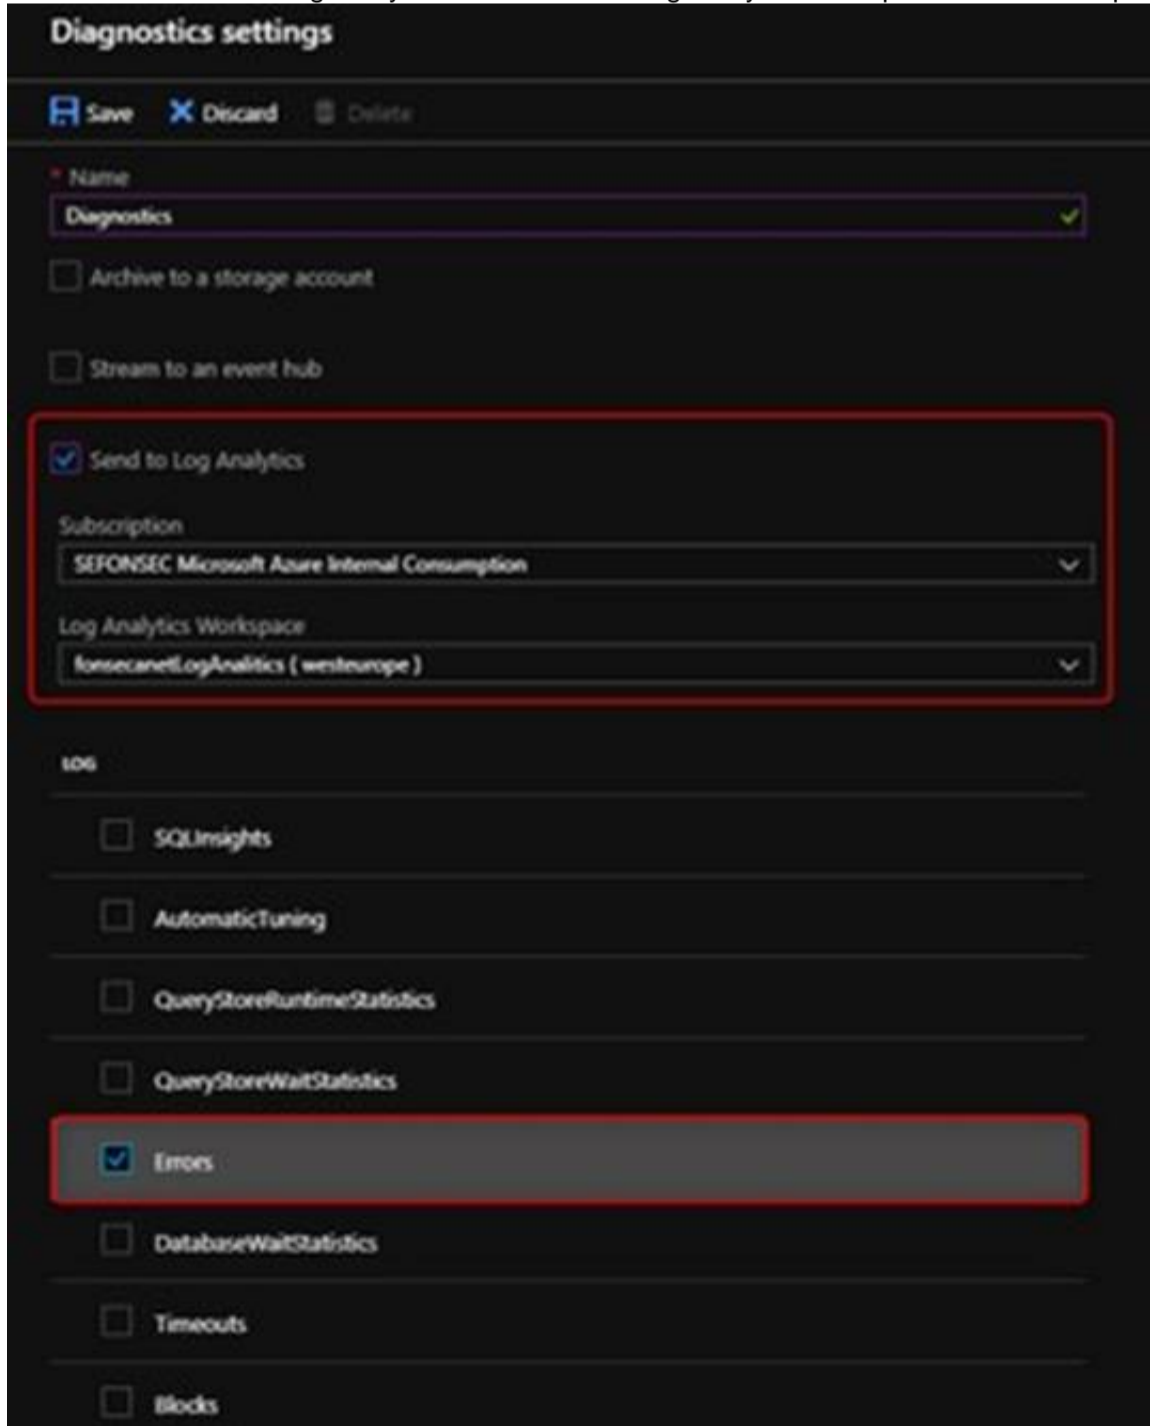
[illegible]

Diagnostics settings

Save Discard Delete

* Name

Diagnostics

Archive to a storage account

Stream to an event hub

Send to Log Analytics

Subscription

SEFONSEC Microsoft Azure Internal Consumption

Log Analytics Workspace

fonsecanetLogAnalitics ( westeurope )

LOG

SQLInsights

AutomaticTuning

QueryStoreRuntimeStatistics

QueryStoreWaitStatistics

Errors

DatabaseWaitStatistics

Timeouts

Blocks